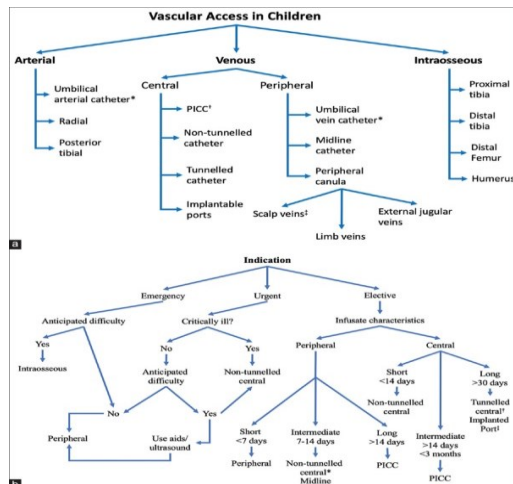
Vascular Access in Children

Arterial
Umbilical arterial catheter*
Radial
Posterior tibial

Venous
Central
PICC†
Non-tunnelled catheter
Tunnelled catheter
Implantable ports

Peripheral
Umbilical vein catheter*
Midline catheter
Peripheral canula
Scalp veins‡
Limb veins
External jugular veins

Intraosseous
Proximal tibia
Distal tibia
Distal Femur
Humerus

a

Indication
Emergency
Anticipated difficulty
Yes
Intraosseous
No
Peripheral

Urgent
Critically ill?
No
Anticipated difficulty
Yes
Non-tunnelled central
Yes
Use aids/ ultrasound

Elective
Infusate characteristics
Peripheral
Short <7 days
Peripheral
Intermediate 7-14 days
Non-tunnelled central* Midline
Long >14 days
PICC

Central
Short <14 days
Non-tunnelled central
Intermediate >14 days <3 months
PICC
Long >30 days
Tunnelled central† Implanted Port‡

b